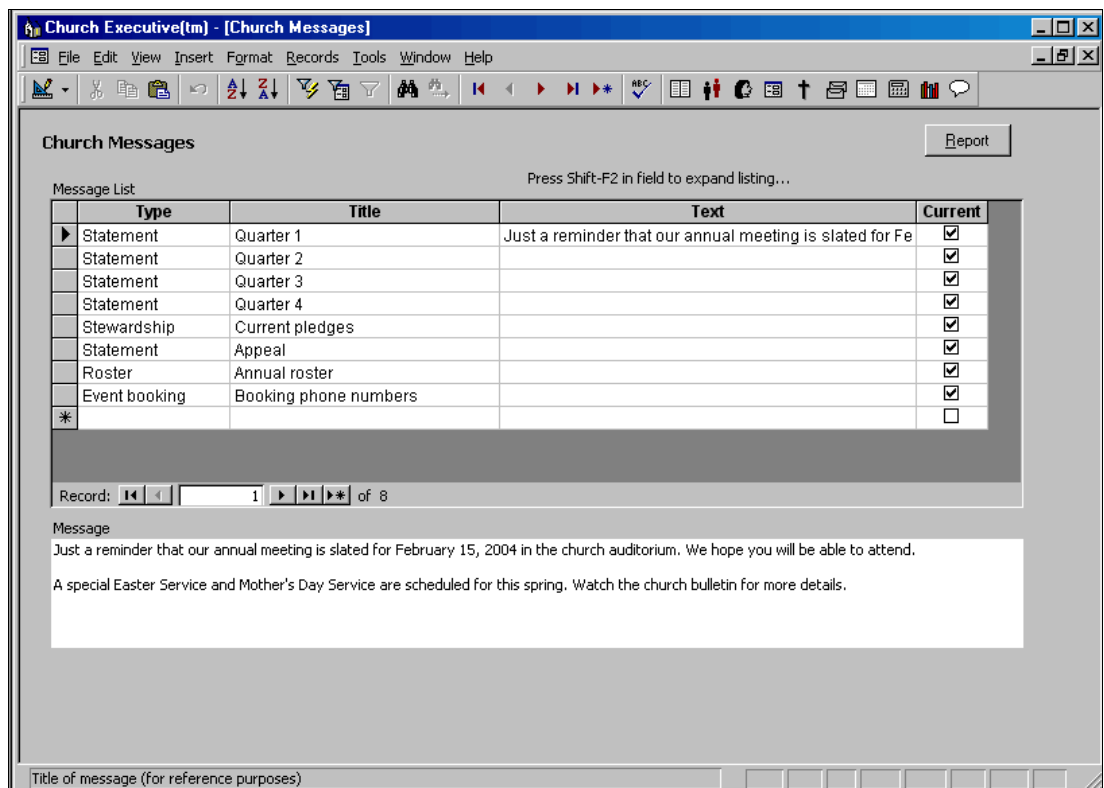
Church Executive(tm) - [Church Messages]

File Edit View Insert Format Records Tools Window Help

Church Messages

Report

Press Shift-F2 in field to expand listing...

Message List

| Type | Title | Text | Current |
|---|---|---|---|
| Statement | Quarter 1 | Just a reminder that our annual meeting is slated for Fe | ☑ |
| Statement | Quarter 2 | | ☑ |
| Statement | Quarter 3 | | ☑ |
| Statement | Quarter 4 | | ☑ |
| Stewardship | Current pledges | | ☑ |
| Statement | Appeal | | ☑ |
| Roster | Annual roster | | ☑ |
| Event booking | Booking phone numbers | | ☑ |
| | | | ☐ |

Record: 1 of 8

Message

Just a reminder that our annual meeting is slated for February 15, 2004 in the church auditorium. We hope you will be able to attend.

A special Easter Service and Mother's Day Service are scheduled for this spring. Watch the church bulletin for more details.

Title of message (for reference purposes)